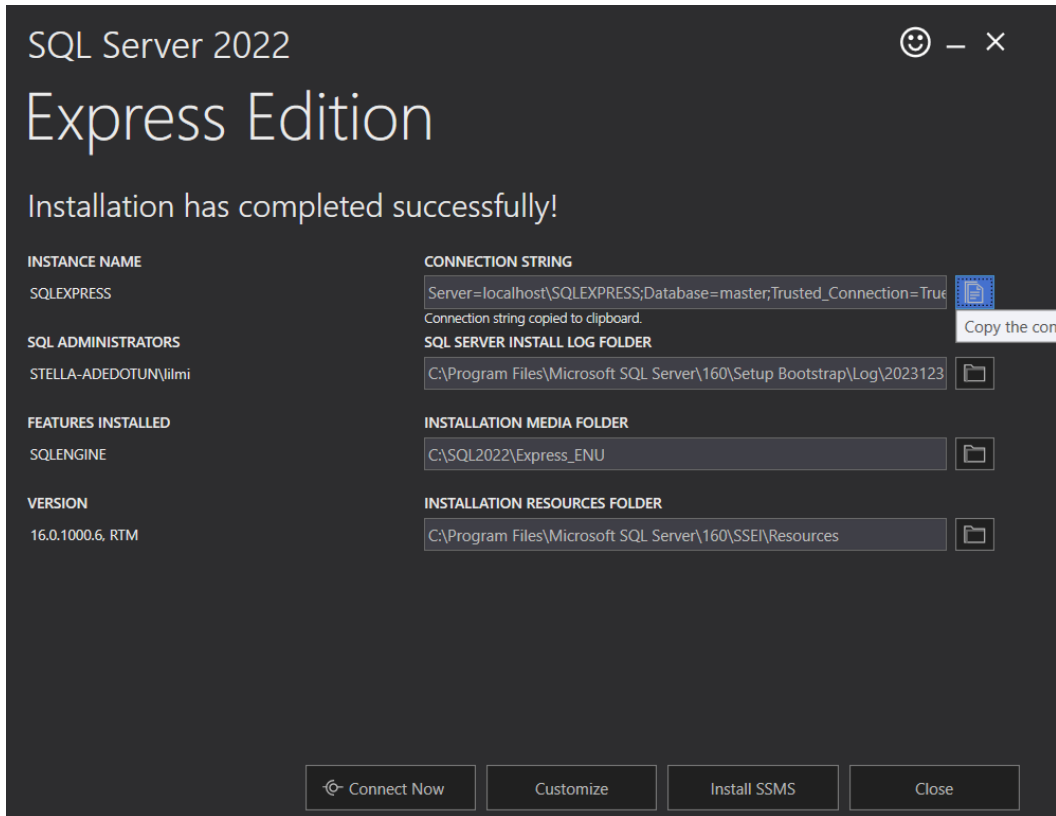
SQL Server 2022

Express Edition

Installation has completed successfully!

INSTANCE NAME
SQLEXPRESS

CONNECTION STRING
Server=localhost\SQLEXPRESS;Database=master;Trusted_Connection=True
Connection string copied to clipboard.
Copy the con

SQL ADMINISTRATORS
STELLA-ADEDOTUN\lilmi

SQL SERVER INSTALL LOG FOLDER
C:\Program Files\Microsoft SQL Server\160\Setup Bootstrap\Log\2023123

FEATURES INSTALLED
SQLENGINE

INSTALLATION MEDIA FOLDER
C:\SQL2022\Express_ENU

VERSION
16.0.1000.6, RTM

INSTALLATION RESOURCES FOLDER
C:\Program Files\Microsoft SQL Server\160\SSEI\Resources

Connect Now
Customize
Install SSMS
Close